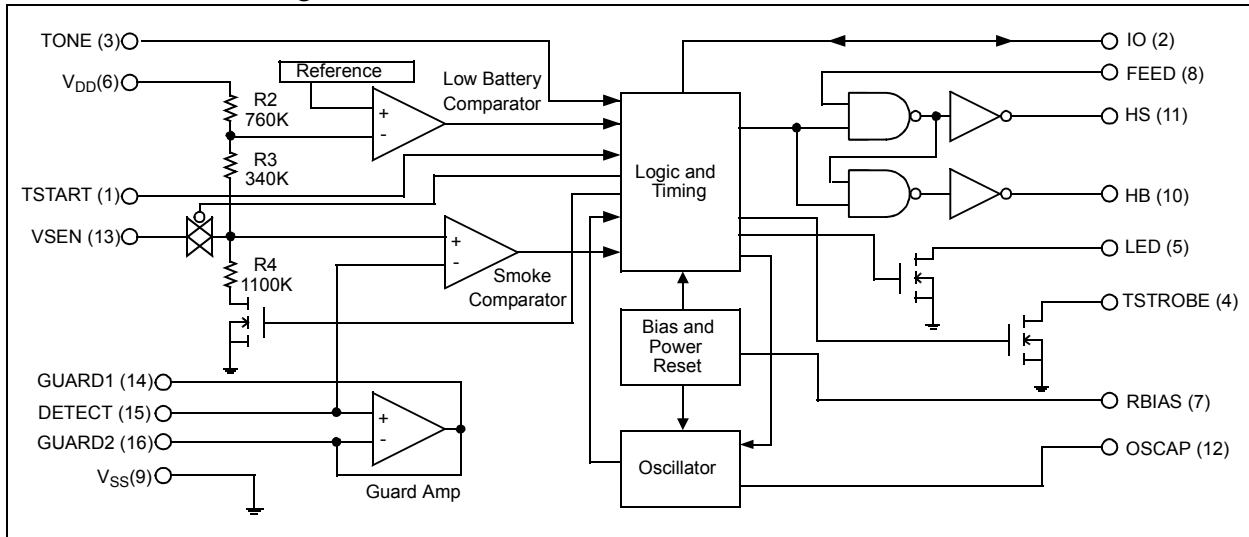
TONE (3)
$V_{DD}$(6)
Reference
Low Battery Comparator
R2 760K
R3 340K
TSTART (1)
VSEN (13)
R4 1100K
Smoke Comparator
Logic and Timing
Bias and Power Reset
Oscillator
IO (2)
FEED (8)
HS (11)
HB (10)
LED (5)
TSTROBE (4)
RBIAS (7)
OSCAP (12)
GUARD1 (14)
DETECT (15)
GUARD2 (16)
$V_{SS}$(9)
Guard Amp